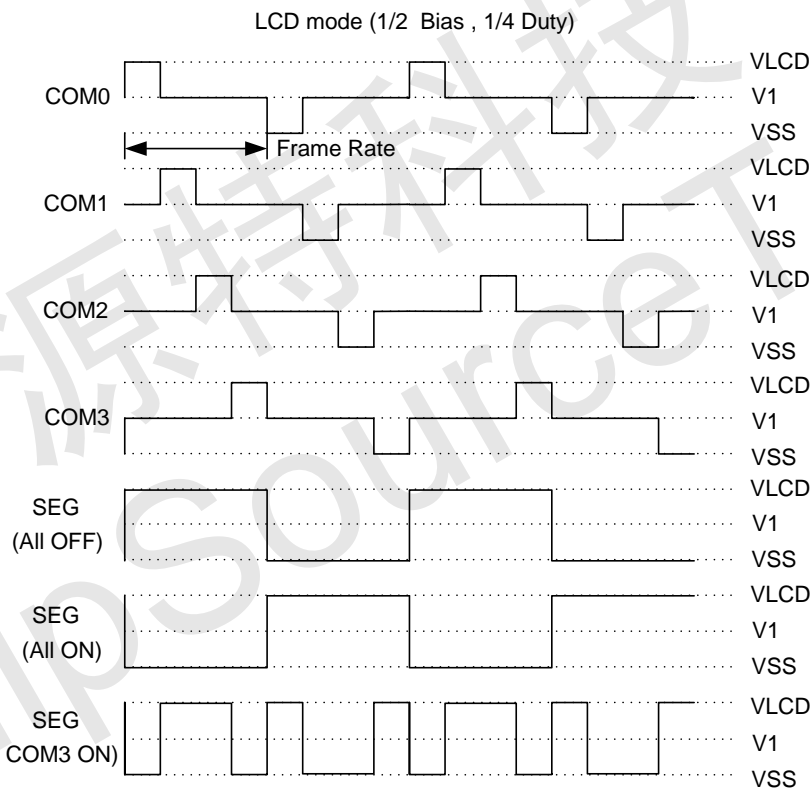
LCD mode (1/2 Bias , 1/4 Duty)

COM0
VLCD
V1
VSS
Frame Rate

COM1
VLCD
V1
VSS

COM2
VLCD
V1
VSS

COM3
VLCD
V1
VSS

SEG (All OFF)
VLCD
V1
VSS

SEG (All ON)
VLCD
V1
VSS

SEG COM3 ON)
VLCD
V1
VSS

源特科技
ChipSourceTek